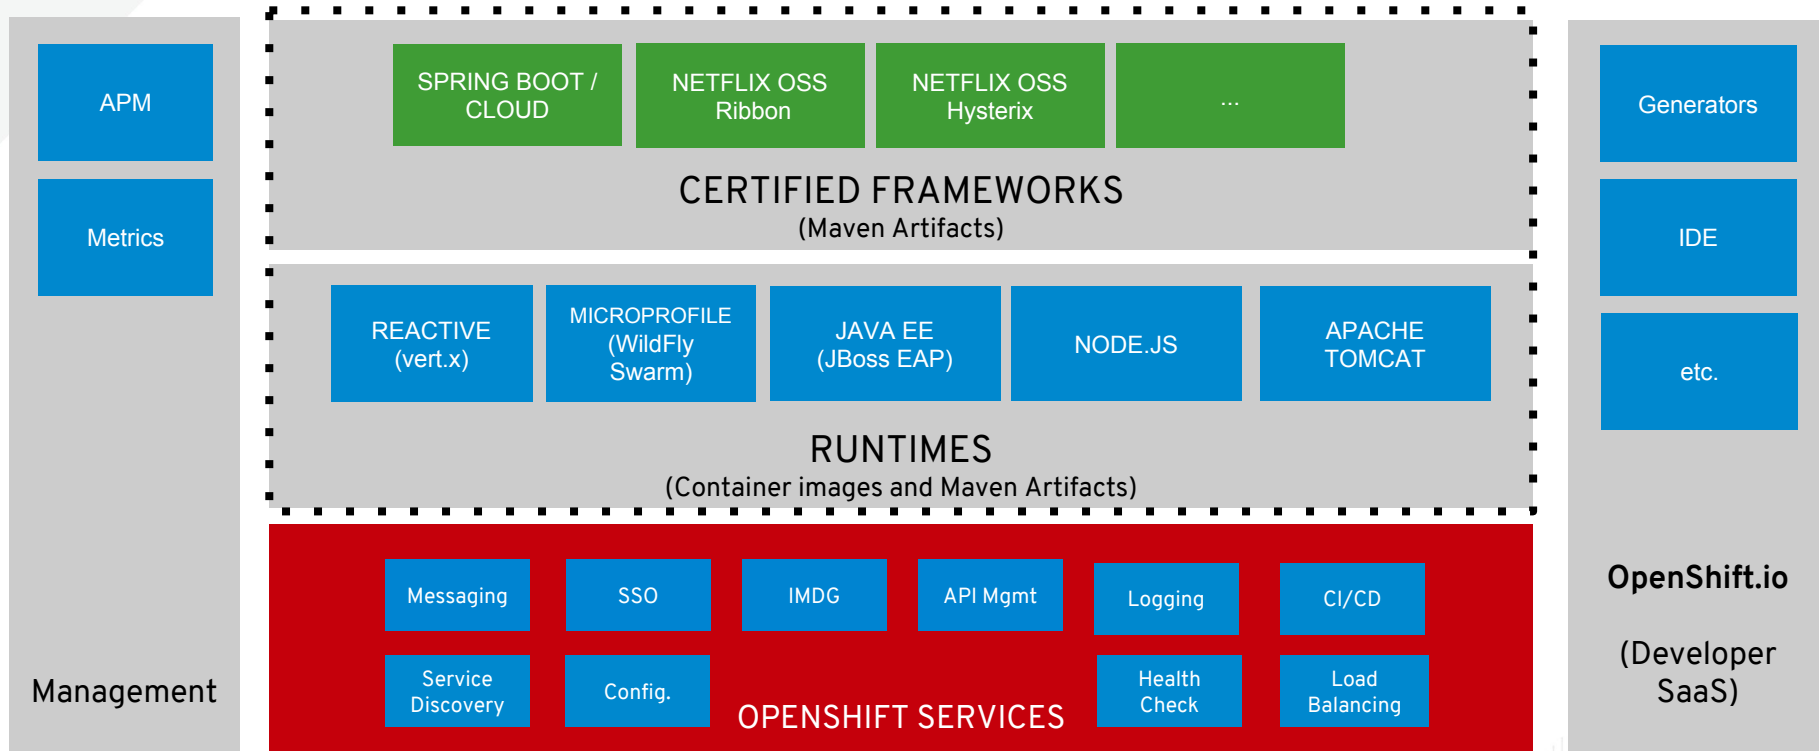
APM

Metrics

Management

SPRING BOOT / CLOUD

NETFLIX OSS Ribbon

NETFLIX OSS Hysterix

...

CERTIFIED FRAMEWORKS
(Maven Artifacts)

REACTIVE (vert.x)

MICROPROFILE (WildFly Swarm)

JAVA EE (JBoss EAP)

NODE.JS

APACHE TOMCAT

RUNTIMES
(Container images and Maven Artifacts)

Messaging

SSO

IMDG

API Mgmt

Logging

CI/CD

Service Discovery

Config.

Health Check

Load Balancing

OPENSHIFT SERVICES

Generators

IDE

etc.

OpenShift.io

(Developer SaaS)